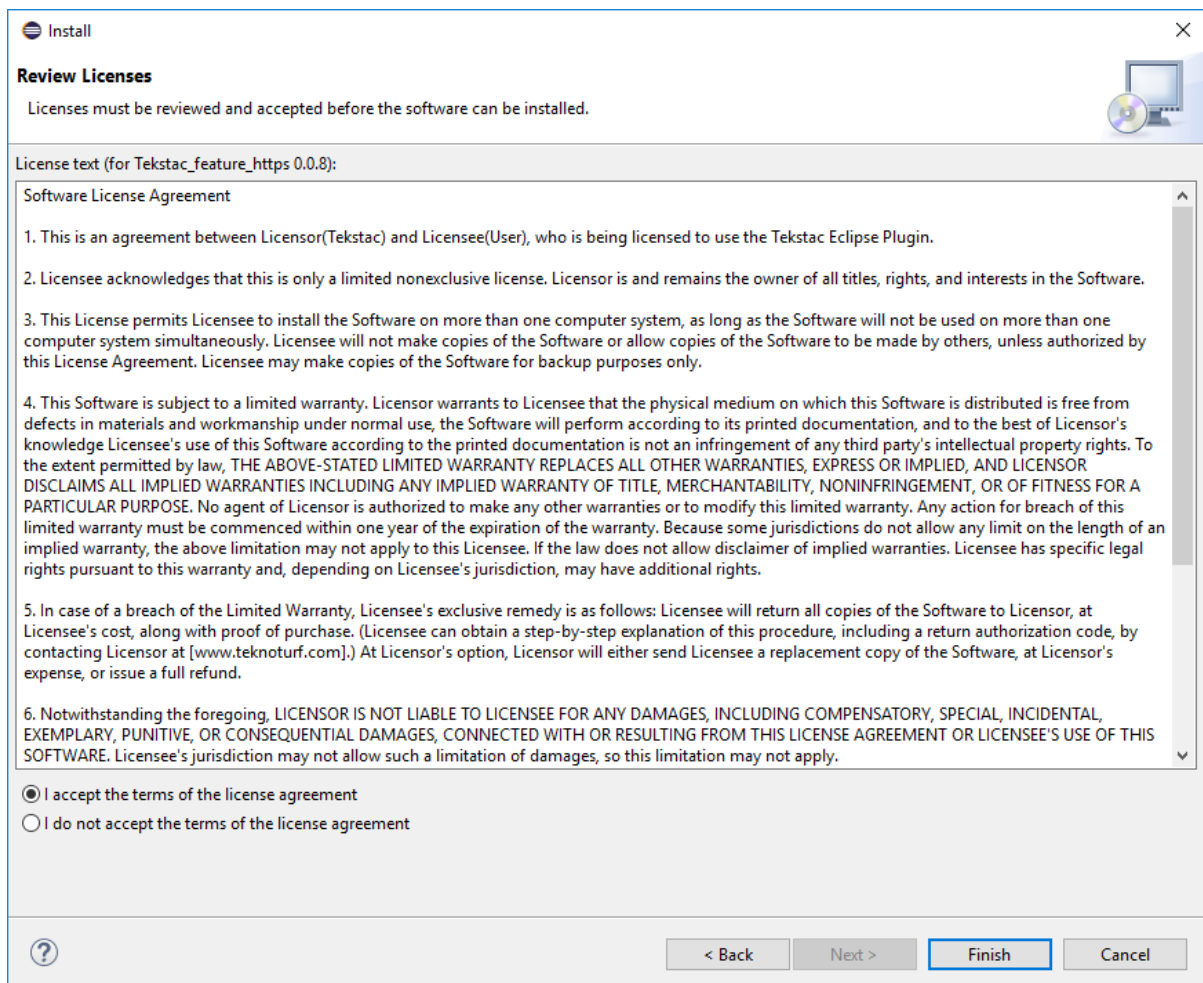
Install

Review Licenses

Licenses must be reviewed and accepted before the software can be installed.

License text (for Tekstac_feature_https 0.0.8):

Software License Agreement

1. This is an agreement between Licensor(Tekstac) and Licensee(User), who is being licensed to use the Tekstac Eclipse Plugin.

2. Licensee acknowledges that this is only a limited nonexclusive license. Licensor is and remains the owner of all titles, rights, and interests in the Software.

3. This License permits Licensee to install the Software on more than one computer system, as long as the Software will not be used on more than one computer system simultaneously. Licensee will not make copies of the Software or allow copies of the Software to be made by others, unless authorized by this License Agreement. Licensee may make copies of the Software for backup purposes only.

4. This Software is subject to a limited warranty. Licensor warrants to Licensee that the physical medium on which this Software is distributed is free from defects in materials and workmanship under normal use, the Software will perform according to its printed documentation, and to the best of Licensor's knowledge Licensee's use of this Software according to the printed documentation is not an infringement of any third party's intellectual property rights. To the extent permitted by law, THE ABOVE-STATED LIMITED WARRANTY REPLACES ALL OTHER WARRANTIES, EXPRESS OR IMPLIED, AND LICENSOR DISCLAIMS ALL IMPLIED WARRANTIES INCLUDING ANY IMPLIED WARRANTY OF TITLE, MERCHANTABILITY, NONINFRINGEMENT, OR OF FITNESS FOR A PARTICULAR PURPOSE. No agent of Licensor is authorized to make any other warranties or to modify this limited warranty. Any action for breach of this limited warranty must be commenced within one year of the expiration of the warranty. Because some jurisdictions do not allow any limit on the length of an implied warranty, the above limitation may not apply to this Licensee. If the law does not allow disclaimer of implied warranties. Licensee has specific legal rights pursuant to this warranty and, depending on Licensee's jurisdiction, may have additional rights.

5. In case of a breach of the Limited Warranty, Licensee's exclusive remedy is as follows: Licensee will return all copies of the Software to Licensor, at Licensee's cost, along with proof of purchase. (Licensee can obtain a step-by-step explanation of this procedure, including a return authorization code, by contacting Licensor at [www.teknoturf.com].) At Licensor's option, Licensor will either send Licensee a replacement copy of the Software, at Licensor's expense, or issue a full refund.

6. Notwithstanding the foregoing, LICENSOR IS NOT LIABLE TO LICENSEE FOR ANY DAMAGES, INCLUDING COMPENSATORY, SPECIAL, INCIDENTAL, EXEMPLARY, PUNITIVE, OR CONSEQUENTIAL DAMAGES, CONNECTED WITH OR RESULTING FROM THIS LICENSE AGREEMENT OR LICENSEE'S USE OF THIS SOFTWARE. Licensee's jurisdiction may not allow such a limitation of damages, so this limitation may not apply.

I accept the terms of the license agreement
I do not accept the terms of the license agreement

?
< Back
Next >
Finish
Cancel